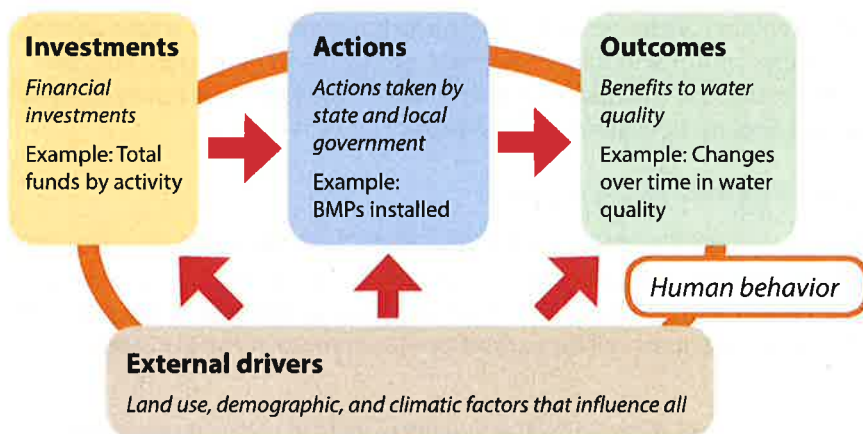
Investments

Financial investments

Example: Total funds by activity

Actions

Actions taken by state and local government

Example: BMPs installed

Outcomes

Benefits to water quality

Example: Changes over time in water quality

Human behavior

External drivers

Land use, demographic, and climatic factors that influence all